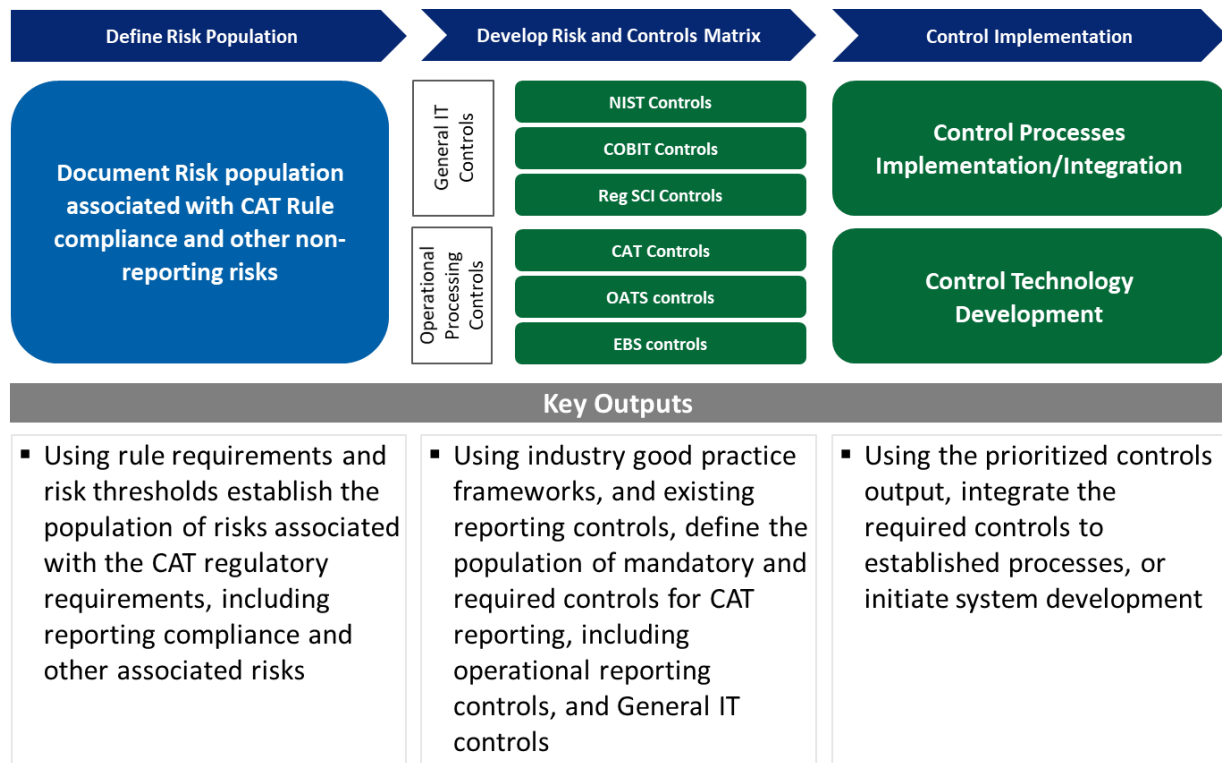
Define Risk Population

Develop Risk and Controls Matrix

Control Implementation

Document Risk population associated with CAT Rule compliance and other non-reporting risks

General IT Controls

NIST Controls

COBIT Controls

Reg SCI Controls

Operational Processing Controls

CAT Controls

OATS controls

EBS controls

Control Processes Implementation/Integration

Control Technology Development

Key Outputs

▪ Using rule requirements and risk thresholds establish the population of risks associated with the CAT regulatory requirements, including reporting compliance and other associated risks

▪ Using industry good practice frameworks, and existing reporting controls, define the population of mandatory and required controls for CAT reporting, including operational reporting controls, and General IT controls

▪ Using the prioritized controls output, integrate the required controls to established processes, or initiate system development